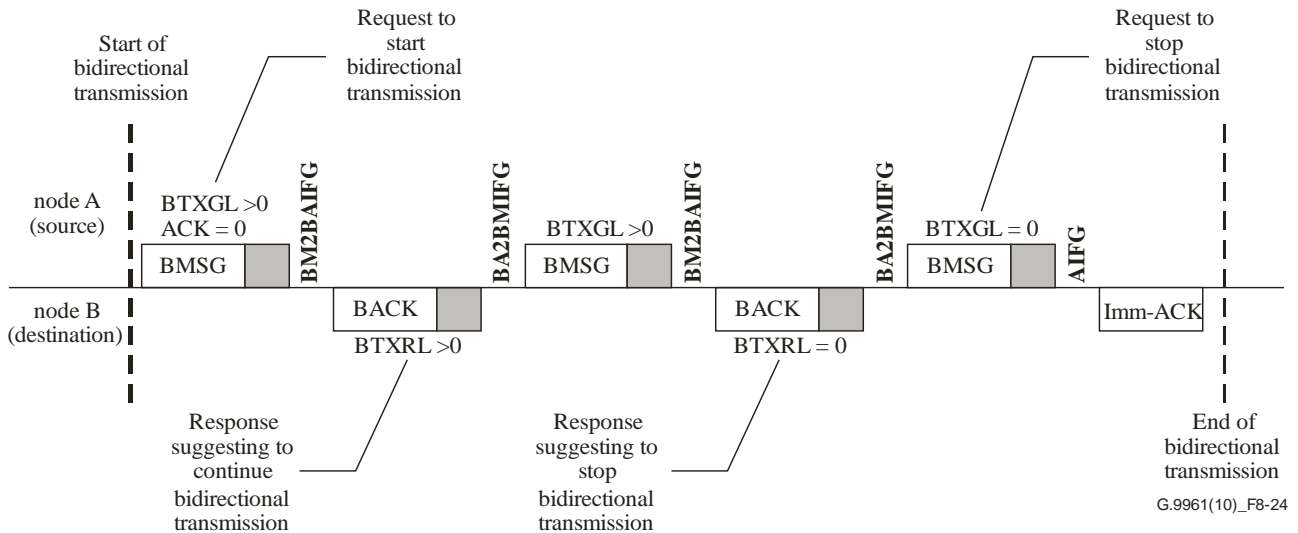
Start of bidirectional transmission

Request to start bidirectional transmission

Request to stop bidirectional transmission

node A (source)

BTXGL >0
ACK = 0

BMSG

BM2BAIFG

BA2BMIFG

BTXGL >0

BMSG

BM2BAIFG

BA2BMIFG

BTXGL = 0

BMSG

AIFG

node B (destination)

BACK

BTXRL >0

BACK

BTXRL = 0

Imm-ACK

Response suggesting to continue bidirectional transmission

Response suggesting to stop bidirectional transmission

End of bidirectional transmission

G.9961(10)_F8-24